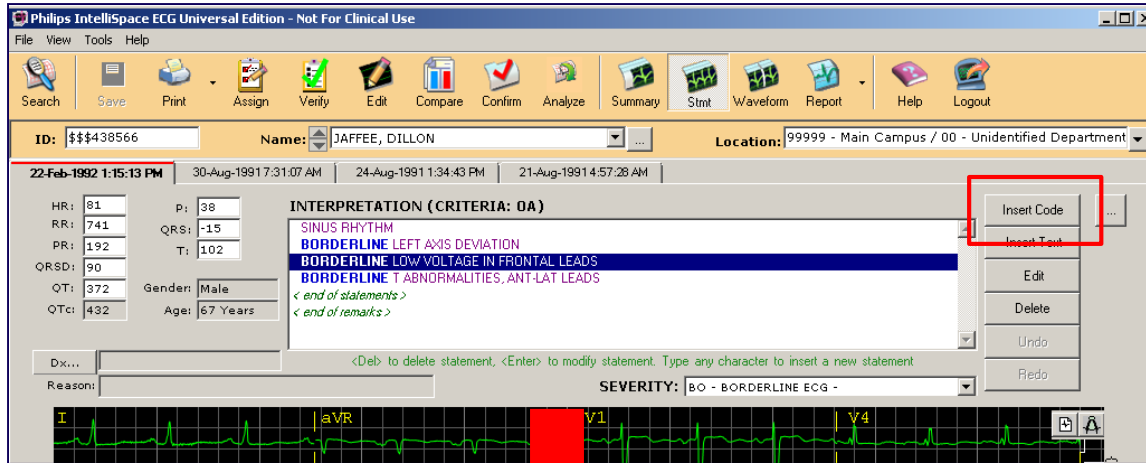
Philips IntelliSpace ECG Universal Edition - Not For Clinical Use

File View Tools Help

Search Save Print Assign Verify Edit Compare Confirm Analyze Summary Stmt Waveform Report Help Logout

ID: $$$438566 Name: JAFFEE, DILLON Location: 99999 - Main Campus / 00 - Unidentified Department

22-Feb-1992 1:15:13 PM 30-Aug-1991 7:31:07 AM 24-Aug-1991 1:34:43 PM 21-Aug-1991 4:57:28 AM

HR: 81
RR: 741
PR: 192
QRSD: 90
QT: 372
QTc: 432
P: 38
QRS: -15
T: 102
Gender: Male
Age: 67 Years

INTERPRETATION (CRITERIA: 0A)
SINUS RHYTHM
BORDERLINE LEFT AXIS DEVIATION
BORDERLINE LOW VOLTAGE IN FRONTAL LEADS
BORDERLINE T ABNORMALITIES, ANT-LAT LEADS
< end of statements >
< end of remarks >

Insert Code
Insert Text
Edit
Delete
Undo
Redo

Dx...
Reason:

<Del> to delete statement, <Enter> to modify statement. Type any character to insert a new statement

SEVERITY: BO - BORDERLINE ECG -

I aVR V1 V4